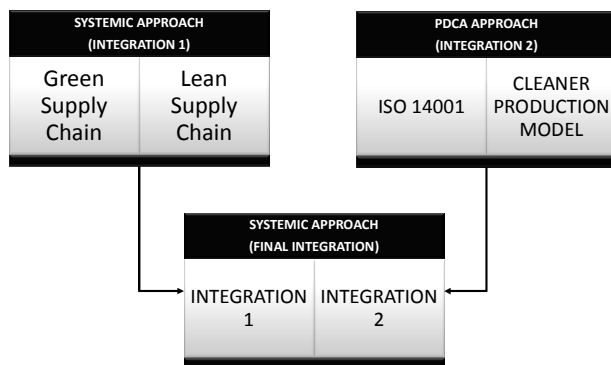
SYSTEMIC APPROACH
(INTEGRATION 1)

Green Supply Chain

Lean Supply Chain

PDCA APPROACH
(INTEGRATION 2)

ISO 14001

CLEANER PRODUCTION MODEL

SYSTEMIC APPROACH
(FINAL INTEGRATION)

INTEGRATION 1

INTEGRATION 2